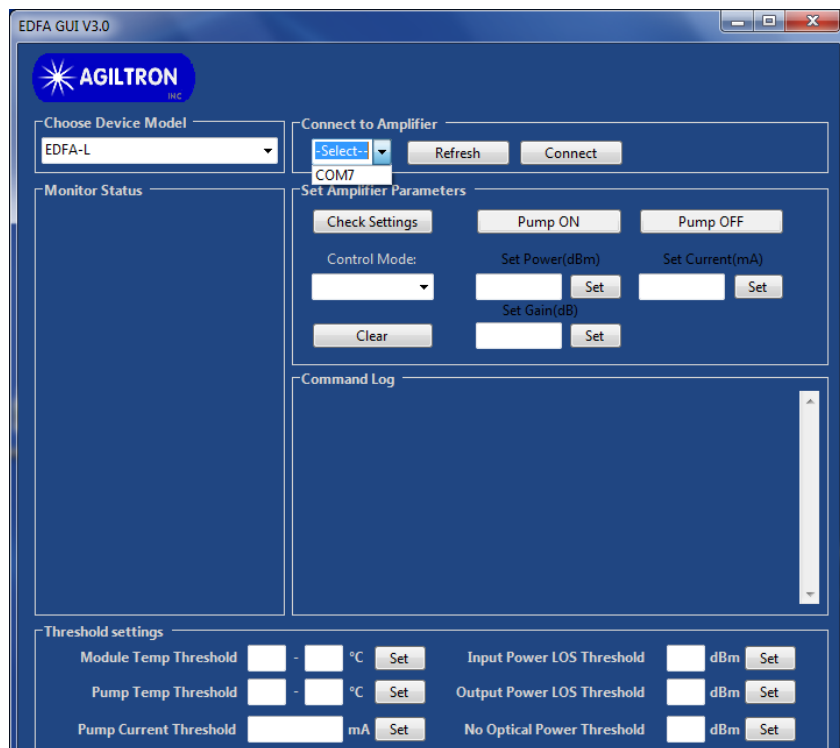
EDFA GUI V3.0

AGILTRON INC

Choose Device Model
EDFA-L

Connect to Amplifier
-Select-- Refresh Connect
COM7

Monitor Status

Set Amplifier Parameters
Check Settings Pump ON Pump OFF
Control Mode: Set Power(dBm) Set Current(mA)
Set Set
Set Gain(dB)
Clear Set

Command Log

Threshold settings
Module Temp Threshold - °C Set Input Power LOS Threshold dBm Set
Pump Temp Threshold - °C Set Output Power LOS Threshold dBm Set
Pump Current Threshold mA Set No Optical Power Threshold dBm Set